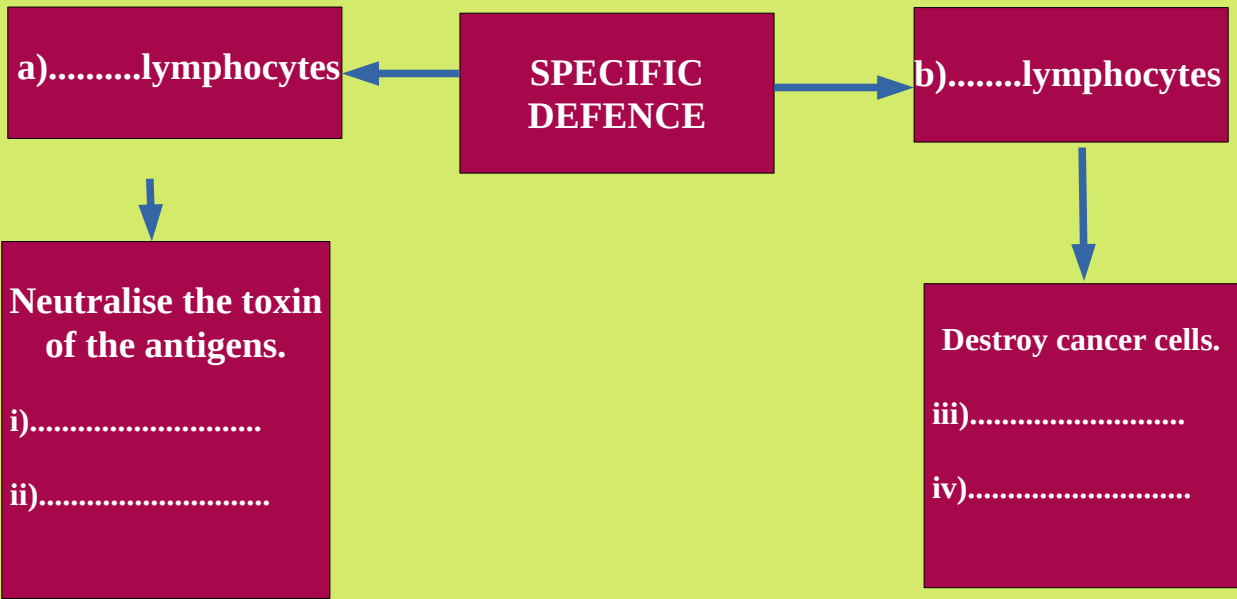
a)..........lymphocytes

SPECIFIC DEFENCE

b)........lymphocytes

Neutralise the toxin of the antigens.

i)............................

ii)............................

Destroy cancer cells.

iii)..........................

iv)...........................